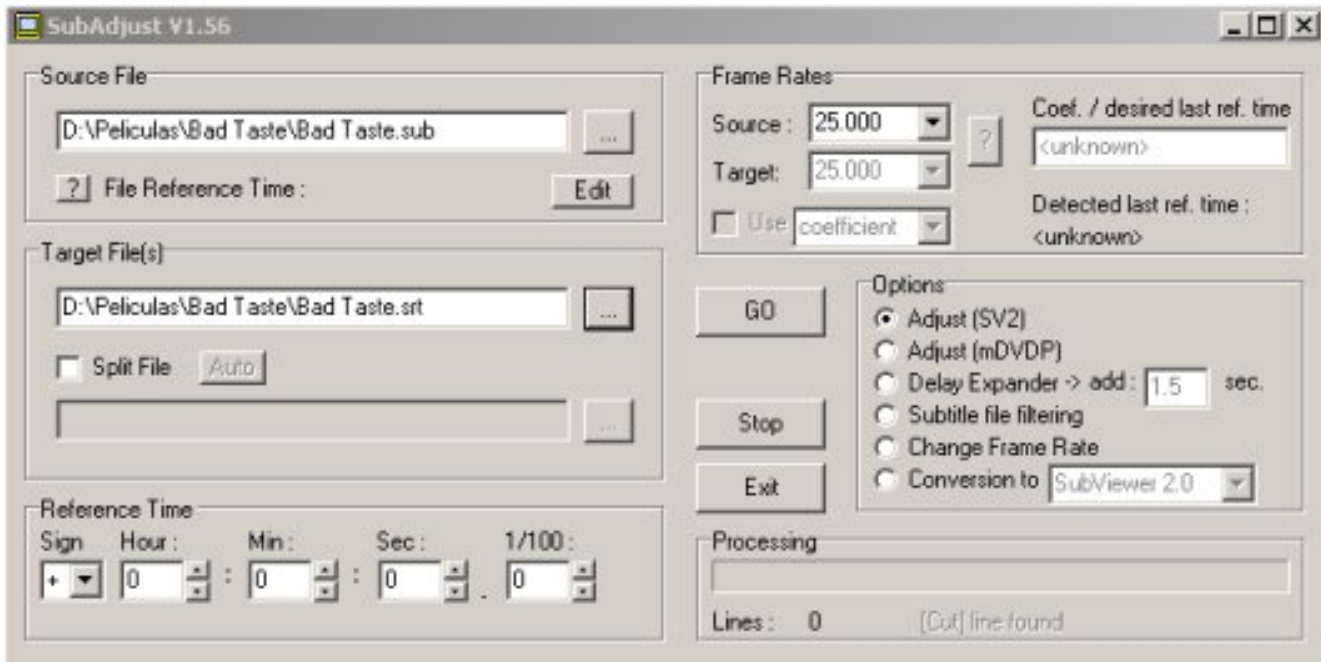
SubAdjust V1.56

Source File
D:\Peliculas\Bad Taste\Bad Taste.sub
...
? File Reference Time :
Edit

Target File(s)
D:\Peliculas\Bad Taste\Bad Taste.srt
...
Split File
Auto
...

Reference Time
Sign Hour : Min : Sec : 1/100 :
+ 0 : 0 : 0 . 0

Frame Rates
Source : 25.000
Target: 25.000
?
Use coefficient
Coef. / desired last ref. time
<unknown>
Detected last ref. time :
<unknown>

GO
Stop
Exit

Options
Adjust (SV2)
Adjust (mDVDP)
Delay Expander -> add : 1.5 sec.
Subtitle file filtering
Change Frame Rate
Conversion to SubViewer 2.0

Processing
Lines : 0 [Cut] line found